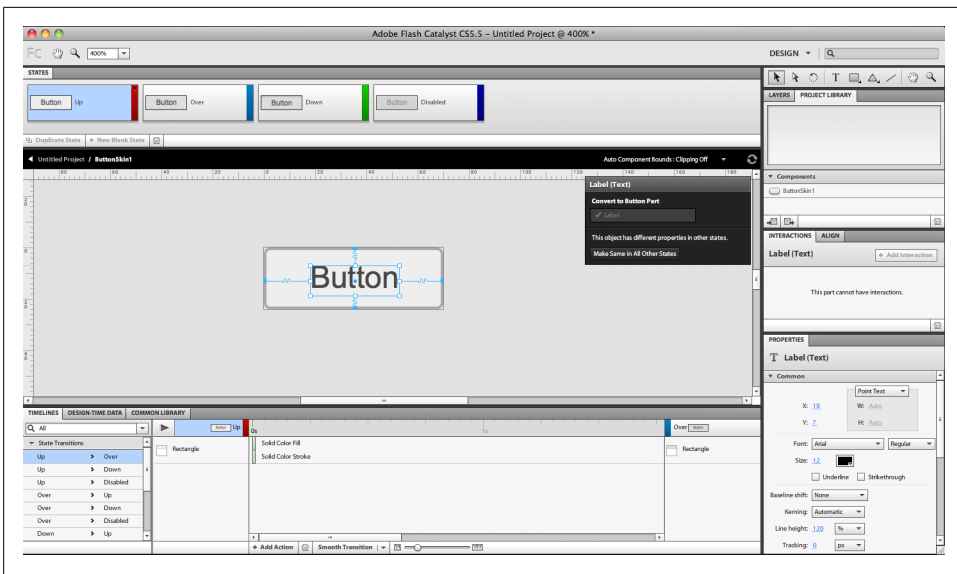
Adobe Flash Catalyst CS5.5 – Untitled Project @ 400% *

FC 400%

DESIGN

STATES

Button Up

Button Over

Button Down

Button Disabled

Duplicate State + New Blank State

Untitled Project / ButtonSkin1

Auto Component Bounds : Clipping Off

Button

Label (Text)

Convert to Button Part

Label

This object has different properties in other states.

Make Same in All Other States

LAYERS PROJECT LIBRARY

Components

ButtonSkin1

INTERACTIONS ALIGN

Label (Text)

+ Add Interaction

This part cannot have interactions.

PROPERTIES

Label (Text)

Common

Point Text

X: 18 W: Auto

Y: 7 H: Auto

Font: Arial Regular

Size: 12

Underline Strikethrough

Baseline shift: None

Kerning: Automatic

Line height: 120 %

Tracking: 0 px

TIMELINES DESIGN-TIME DATA COMMON LIBRARY

All

State Transitions

| | | |
|---|---|---|
| Up | > | Over |
| Up | > | Down |
| Up | > | Disabled |
| Over | > | Up |
| Over | > | Down |
| Over | > | Disabled |
| Down | > | Up |

Up

Rectangle

0s

Solid Color Fill

Solid Color Stroke

1s

Over

Rectangle

+ Add Action Smooth Transition